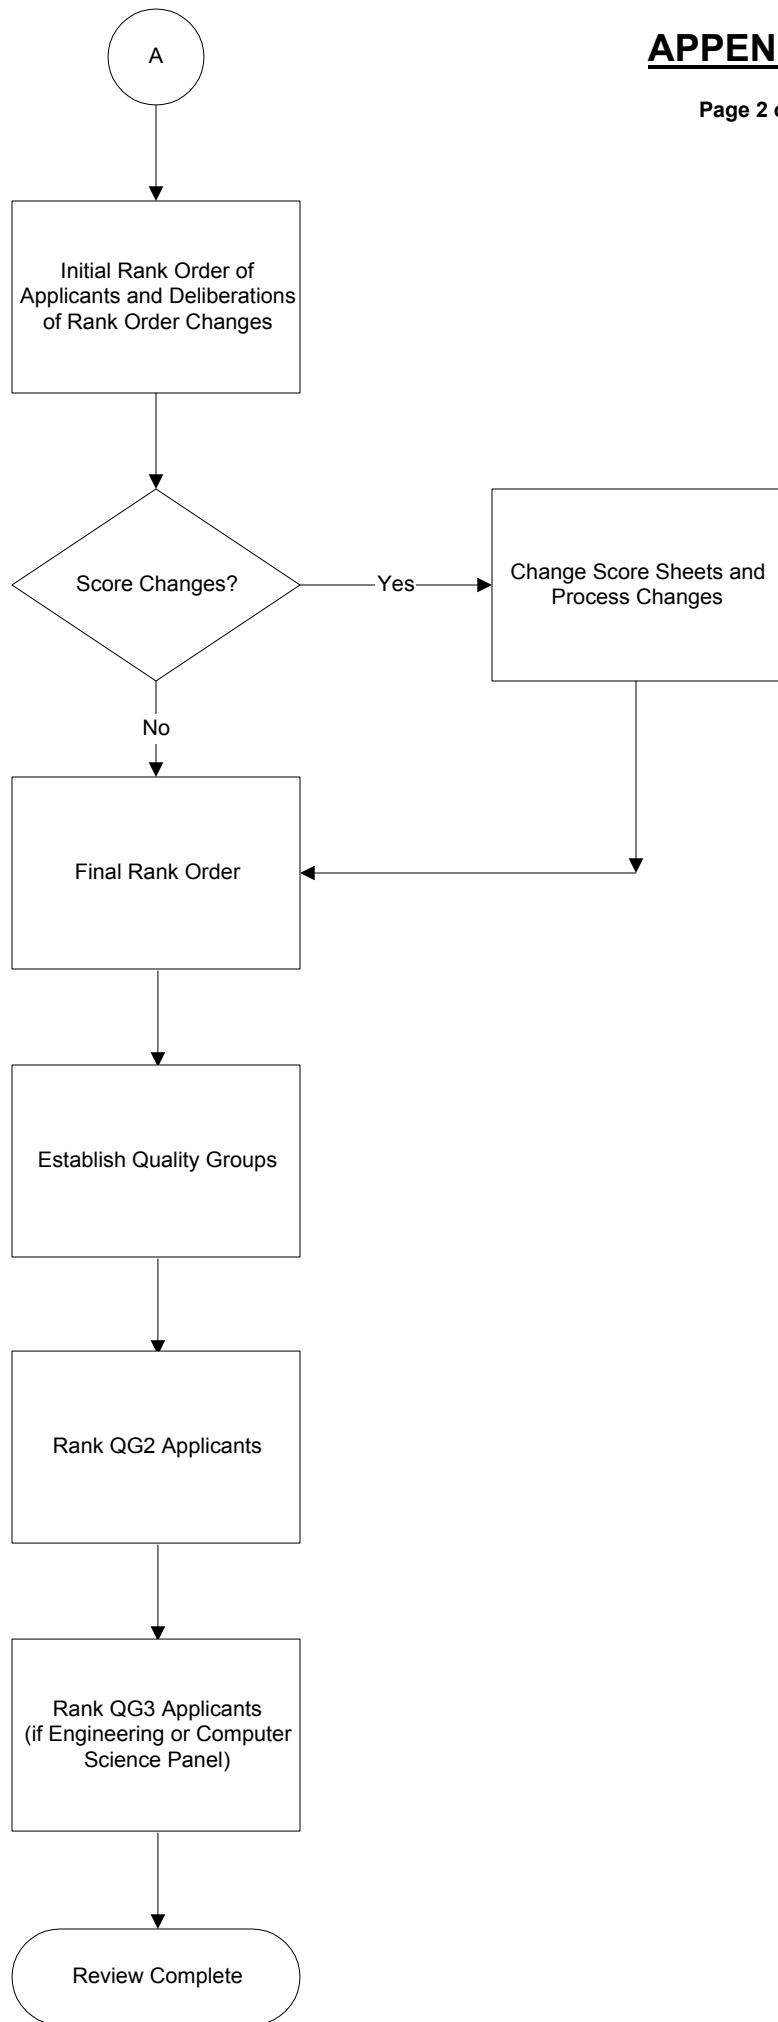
APPEN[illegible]

Page 2 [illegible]

A

Initial Rank Order of Applicants and Deliberations of Rank Order Changes

Score Changes?

Yes

Change Score Sheets and Process Changes

No

Final Rank Order

Establish Quality Groups

Rank QG2 Applicants

Rank QG3 Applicants (if Engineering or Computer Science Panel)

Review Complete